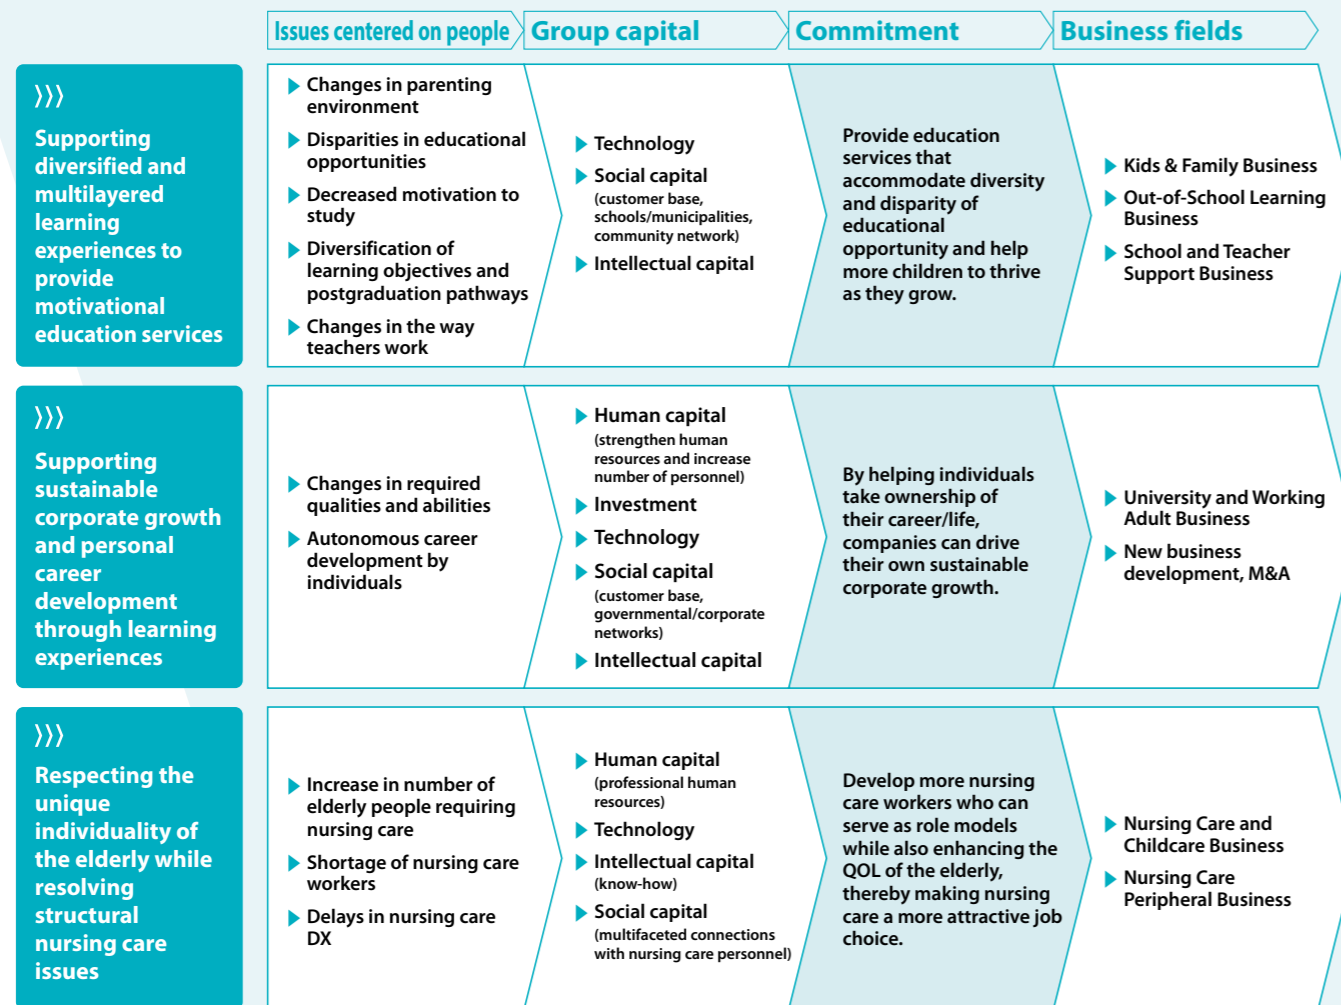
Issues centered on people | Group capital | Commitment | Business fields

Supporting diversified and multilayered learning experiences to provide motivational education services

Changes in parenting environment
Disparities in educational opportunities
Decreased motivation to study
Diversification of learning objectives and postgraduation pathways
Changes in the way teachers work

Technology
Social capital (customer base, schools/municipalities, community network)
Intellectual capital

Provide education services that accommodate diversity and disparity of educational opportunity and help more children to thrive as they grow.

Kids & Family Business
Out-of-School Learning Business
School and Teacher Support Business

Supporting sustainable corporate growth and personal career development through learning experiences

Changes in required qualities and abilities
Autonomous career development by individuals

Human capital (strengthen human resources and increase number of personnel)
Investment
Technology
Social capital (customer base, governmental/corporate networks)
Intellectual capital

By helping individuals take ownership of their career/life, companies can drive their own sustainable corporate growth.

University and Working Adult Business
New business development, M&A

Respecting the unique individuality of the elderly while resolving structural nursing care issues

Increase in number of elderly people requiring nursing care
Shortage of nursing care workers
Delays in nursing care DX

Human capital (professional human resources)
Technology
Intellectual capital (know-how)
Social capital (multifaceted connections with nursing care personnel)

Develop more nursing care workers who can serve as role models while also enhancing the QOL of the elderly, thereby making nursing care a more attractive job choice.

Nursing Care and Childcare Business
Nursing Care Peripheral Business